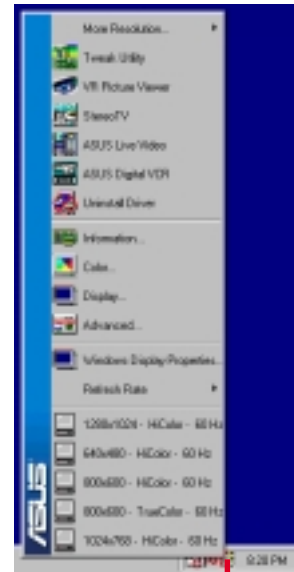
More Resolution...
Tweak Utility
VR Picture Viewer
StereoTV
ASUS Live Video
ASUS Digital VCR
Uninstall Driver
Information...
Color...
Display...
Advanced...
Windows Display Properties...
Refresh Rate
1280x1024 - HiColor - 60 Hz
640x480 - HiColor - 60 Hz
800x600 - HiColor - 60 Hz
800x600 - TrueColor - 60 Hz
1024x768 - HiColor - 60 Hz
ASUS
9:28 PM